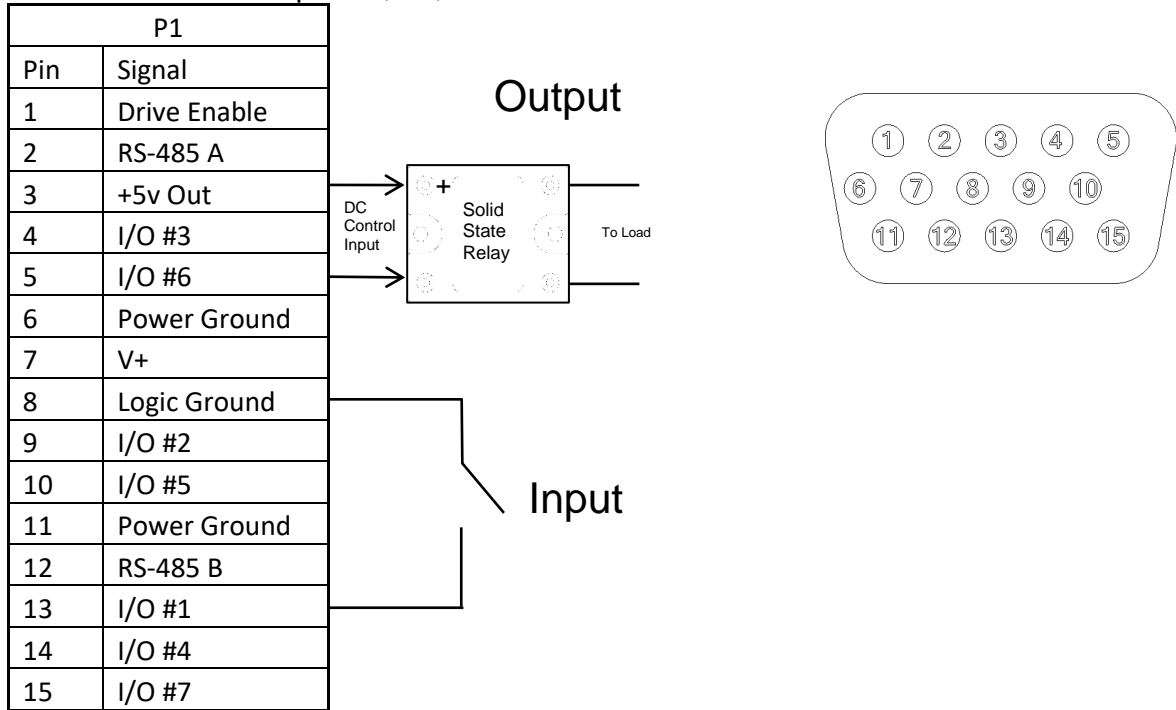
| P1 | |
|---|---|
| Pin | Signal |
| 1 | Drive Enable |
| 2 | RS-485 A |
| 3 | +5v Out |
| 4 | I/O #3 |
| 5 | I/O #6 |
| 6 | Power Ground |
| 7 | V+ |
| 8 | Logic Ground |
| 9 | I/O #2 |
| 10 | I/O #5 |
| 11 | Power Ground |
| 12 | RS-485 B |
| 13 | I/O #1 |
| 14 | I/O #4 |
| 15 | I/O #7 |

Output

DC Control Input

+

Solid State Relay

To Load

Input

1 2 3 4 5
6 7 8 9 10
11 12 13 14 15